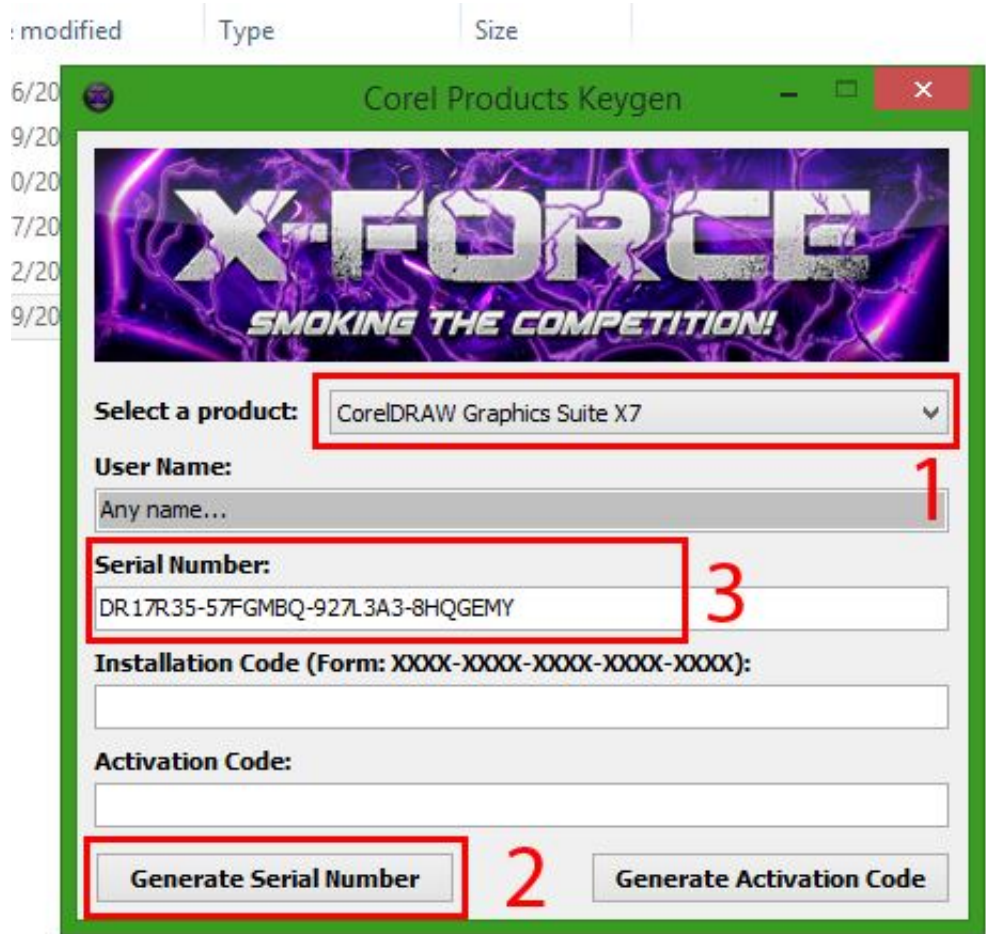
modified Type Size

6/20
9/20
0/20
7/20
2/20
9/20

Corel Products Keygen

X-FORCE
SMOKING THE COMPETITION!

Select a product: CorelDRAW Graphics Suite X7

1

User Name:
Any name...

Serial Number:
DR17R35-57FGMBQ-927L3A3-8HQGEMY

3

Installation Code (Form: XXXX-XXXX-XXXX-XXXX-XXXX):

Activation Code:

Generate Serial Number

2

Generate Activation Code